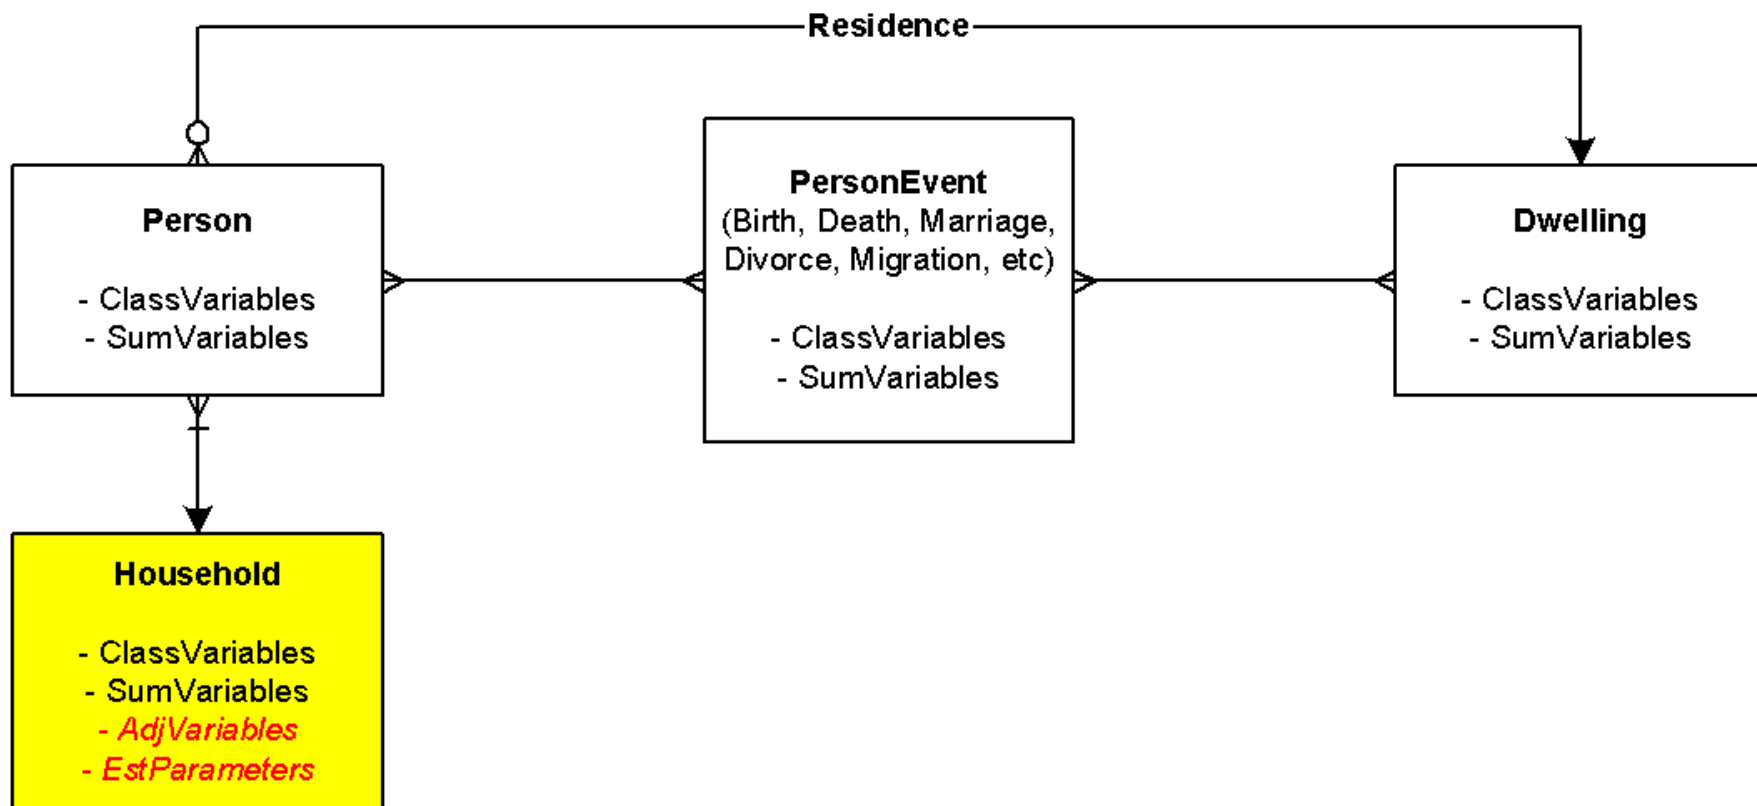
Residence

Person

- ClassVariables
- SumVariables

PersonEvent
(Birth, Death, Marriage, Divorce, Migration, etc)

- ClassVariables
- SumVariables

Dwelling

- ClassVariables
- SumVariables

Household

- ClassVariables
- SumVariables
- AdjVariables
- EstParameters